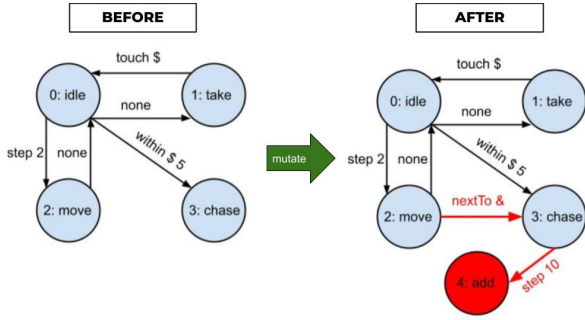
BEFORE

touch $

0: idle

1: take

none

step 2

none

within $ 5

2: move

3: chase

mutate

AFTER

touch $

0: idle

1: take

none

step 2

none

within $ 5

2: move

nextTo &

3: chase

4: add

step 10